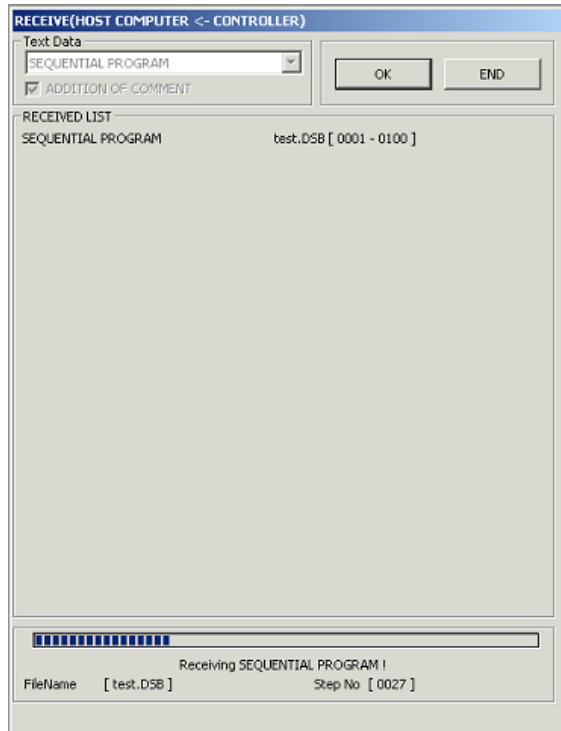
RECEIVE(HOST COMPUTER <- CONTROLLER)

Text Data
SEQUENTIAL PROGRAM
ADDITION OF COMMENT

OK
END

RECEIVED LIST
SEQUENTIAL PROGRAM test.DSB [ 0001 - 0100 ]

Receiving SEQUENTIAL PROGRAM !
FileName [ test.DSB ] Step No [ 0027 ]